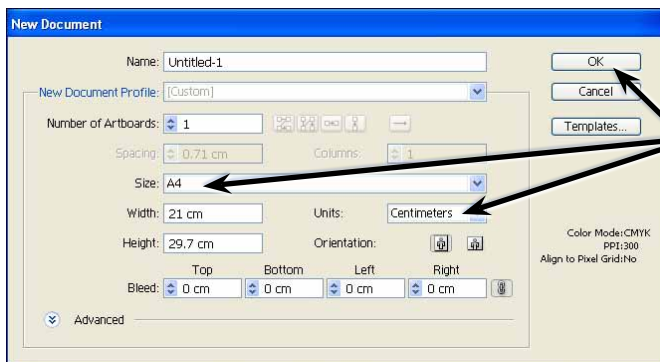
New Document

Name: Untitled-1

New Document Profile: [Custom]

Number of Artboards: 1

Spacing: 0.71 cm

Columns: 1

Size: A4

Width: 21 cm

Units: Centimeters

Height: 29.7 cm

Orientation:

| | Top | Bottom | Left | Right |
|---|---|---|---|---|
| Bleed: | 0 cm | 0 cm | 0 cm | 0 cm |

Advanced

OK

Cancel

Templates...

Color Mode:CMYK
PPI:300
Align to Pixel Grid:No